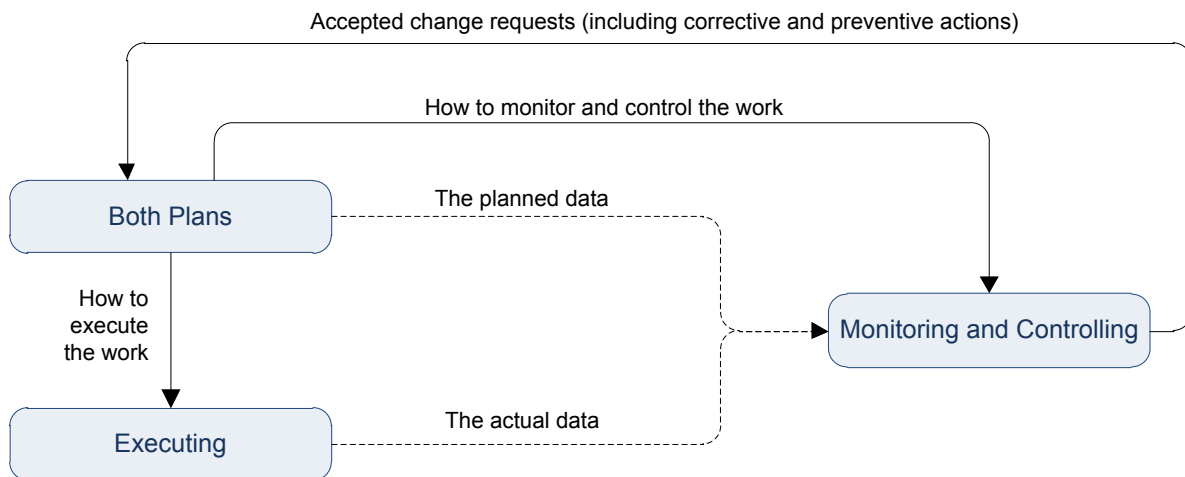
Accepted change requests (including corrective and preventive actions)

How to monitor and control the work

Both Plans

The planned data

How to execute the work

Monitoring and Controlling

Executing

The actual data